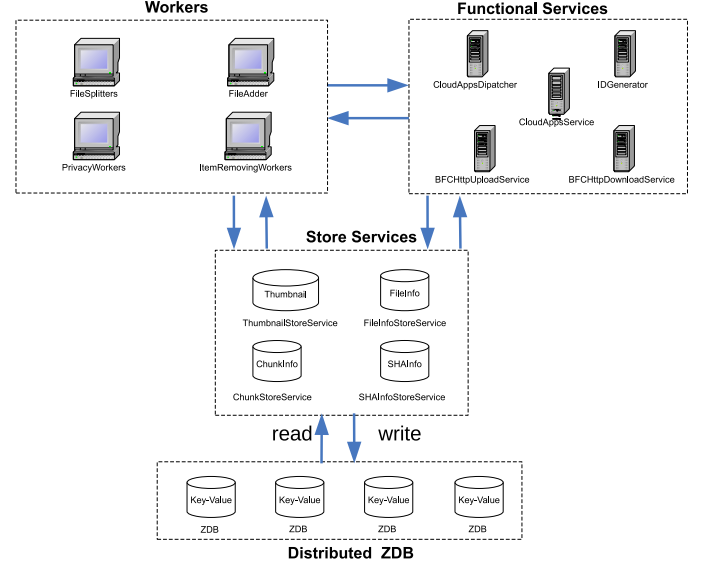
Workers

FileSplitters

FileAdder

PrivacyWorkers

ItemRemovingWorkers

Functional Services

CloudAppsDipatcher

IDGenerator

CloudAppsService

BFCHttpUploadService

BFCHttpDownloadService

Store Services

Thumbnail

ThumbnailStoreService

FileInfo

FileInfoStoreService

ChunkInfo

ChunkStoreService

SHAInfo

SHAInfoStoreService

read

write

Key-Value

ZDB

Key-Value

ZDB

Key-Value

ZDB

Key-Value

ZDB

Distributed ZDB